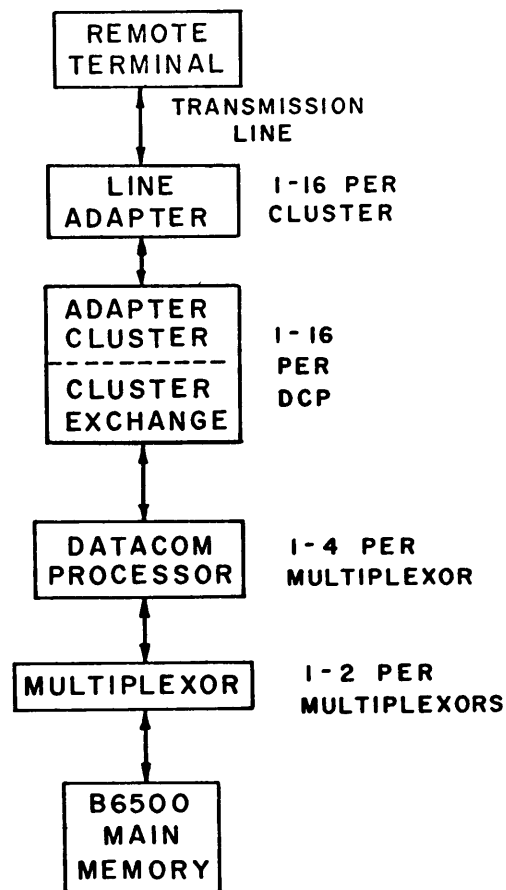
REMOTE TERMINAL

TRANSMISSION LINE

LINE ADAPTER

1-16 PER CLUSTER

ADAPTER CLUSTER

CLUSTER EXCHANGE

1-16 PER DCP

DATACOM PROCESSOR

1-4 PER MULTIPLEXOR

MULTIPLEXOR

1-2 PER MULTIPLEXORS

B6500 MAIN MEMORY